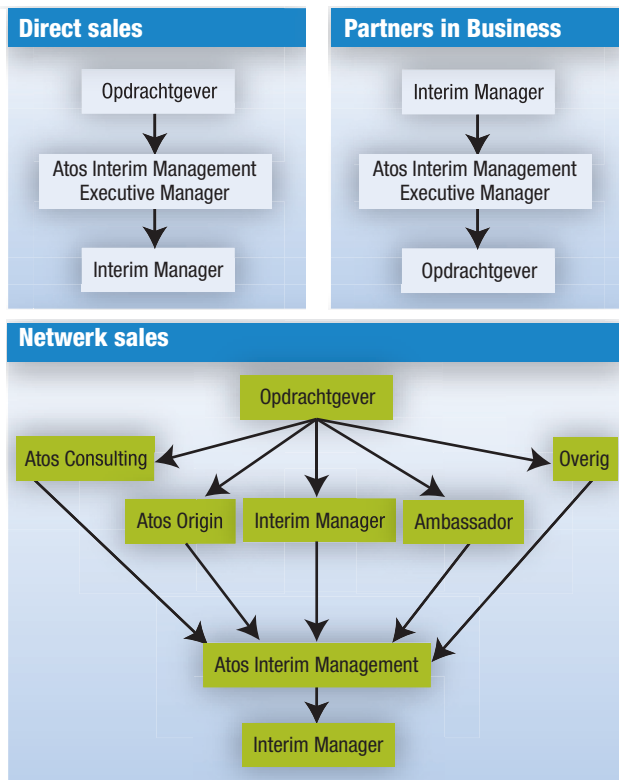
Direct sales

Opdrachtgever

Atos Interim Management Executive Manager

Interim Manager

Partners in Business

Interim Manager

Atos Interim Management Executive Manager

Opdrachtgever

Netwerk sales

Opdrachtgever

Atos Consulting

Overig

Atos Origin

Interim Manager

Ambassador

Atos Interim Management

Interim Manager